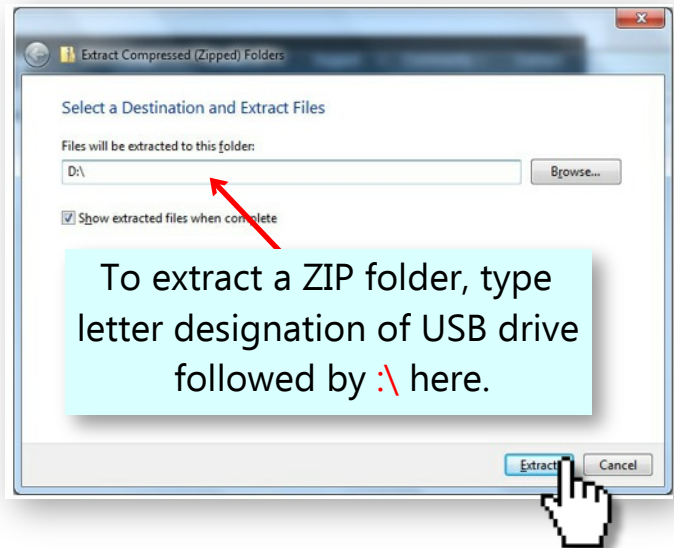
Extract Compressed (Zipped) Folders

Select a Destination and Extract Files

Files will be extracted to this folder:

D:\

Browse...

Show extracted files when complete

To extract a ZIP folder, type letter designation of USB drive followed by :\ here.

Extract

Cancel